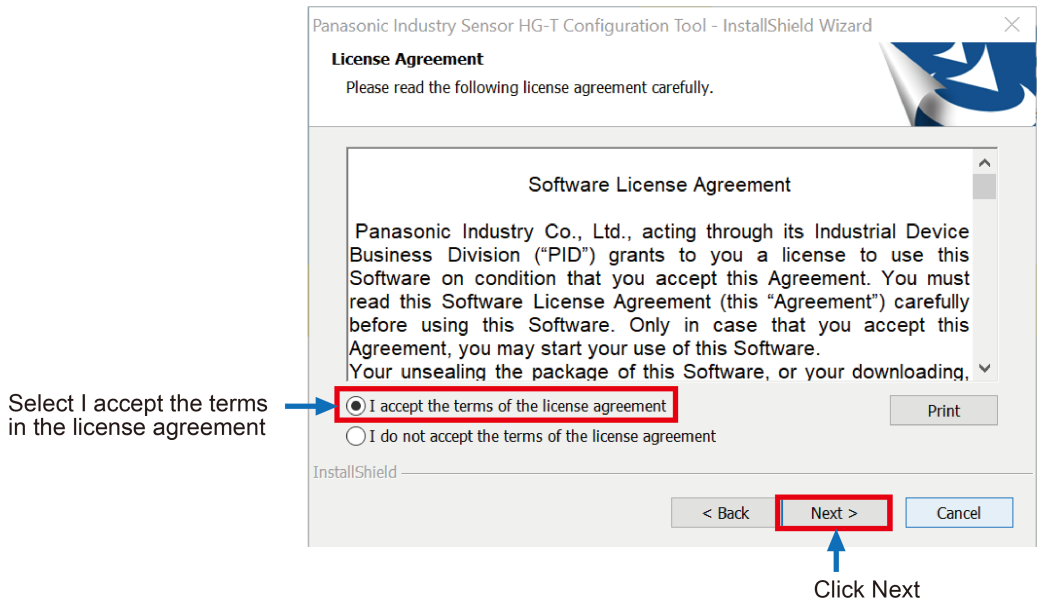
Panasonic Industry Sensor HG-T Configuration Tool - InstallShield Wizard

License Agreement

Please read the following license agreement carefully.

Software License Agreement

Panasonic Industry Co., Ltd., acting through its Industrial Device Business Division ("PID") grants to you a license to use this Software on condition that you accept this Agreement. You must read this Software License Agreement (this "Agreement") carefully before using this Software. Only in case that you accept this Agreement, you may start your use of this Software.

Your unsealing the package of this Software, or your downloading,

Select I accept the terms in the license agreement

I accept the terms of the license agreement

I do not accept the terms of the license agreement

Print

InstallShield

< Back

Next >

Cancel

Click Next